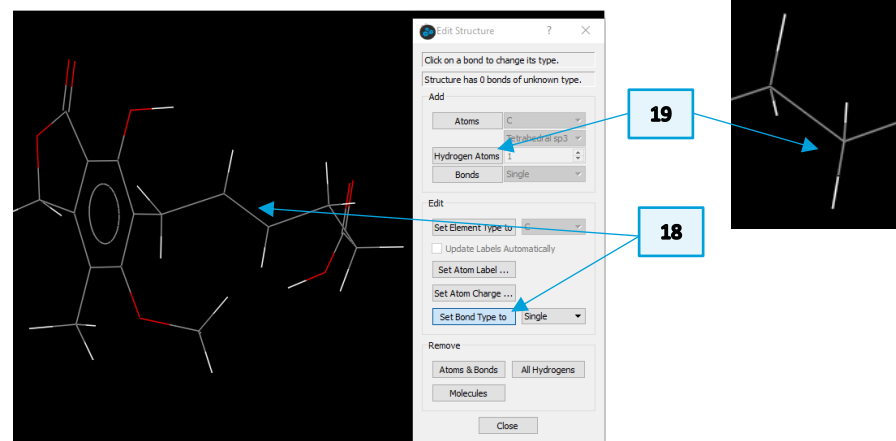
Edit Structure ? ×

Click on a bond to change its type.

Structure has 0 bonds of unknown type.

Add

Atoms C

Tetrahedral sp3

Hydrogen Atoms 1

Bonds Single

Edit

Set Element Type to C

Update Labels Automatically

Set Atom Label ...

Set Atom Charge ...

Set Bond Type to Single

Remove

Atoms & Bonds All Hydrogens

Molecules

Close

19

18